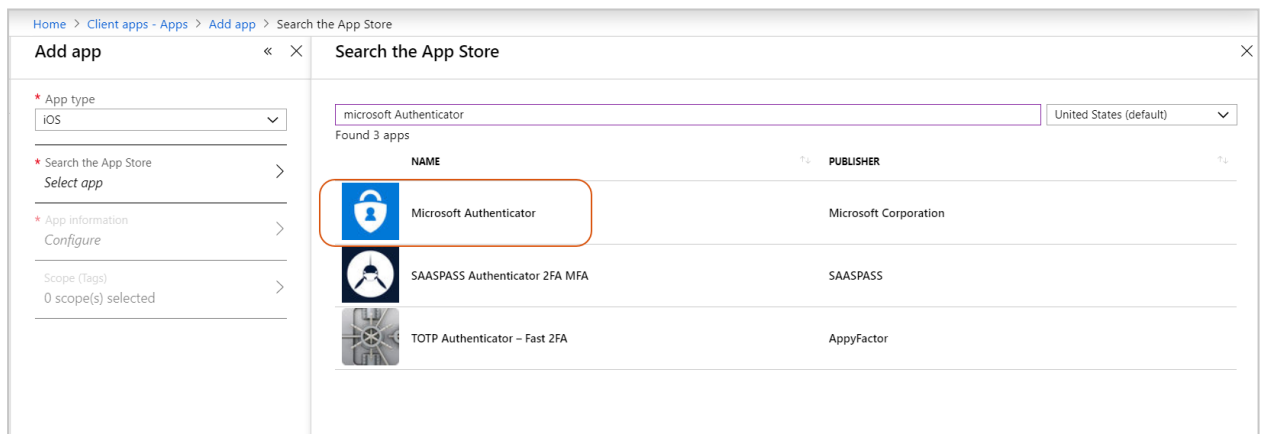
Home > Client apps - Apps > Add app > Search the App Store

Add app

* App type
iOS

* Search the App Store
Select app

* App information
Configure

Scope (Tags)
0 scope(s) selected

Search the App Store

microsoft Authenticator

United States (default)

Found 3 apps

| NAME | PUBLISHER |
|---|---|
| Microsoft Authenticator | Microsoft Corporation |
| SAASPASS Authenticator 2FA MFA | SAASPASS |
| TOTP Authenticator – Fast 2FA | AppyFactor |